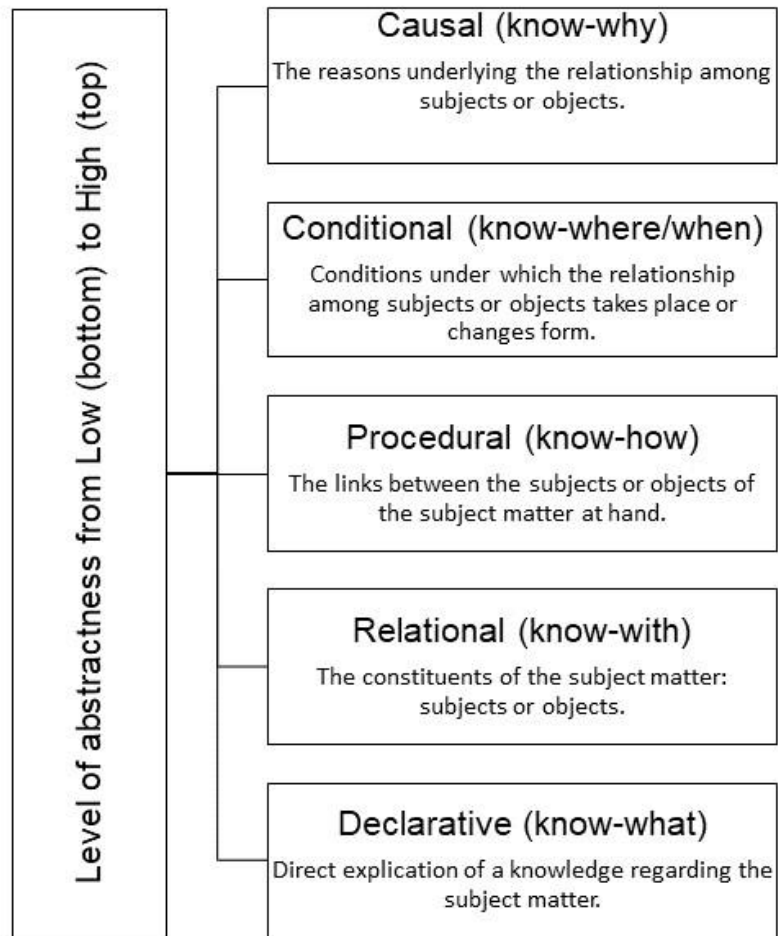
Level of abstractness from Low (bottom) to High (top)

Causal (know-why)

The reasons underlying the relationship among subjects or objects.

Conditional (know-where/when)

Conditions under which the relationship among subjects or objects takes place or changes form.

Procedural (know-how)

The links between the subjects or objects of the subject matter at hand.

Relational (know-with)

The constituents of the subject matter: subjects or objects.

Declarative (know-what)

Direct explication of a knowledge regarding the subject matter.